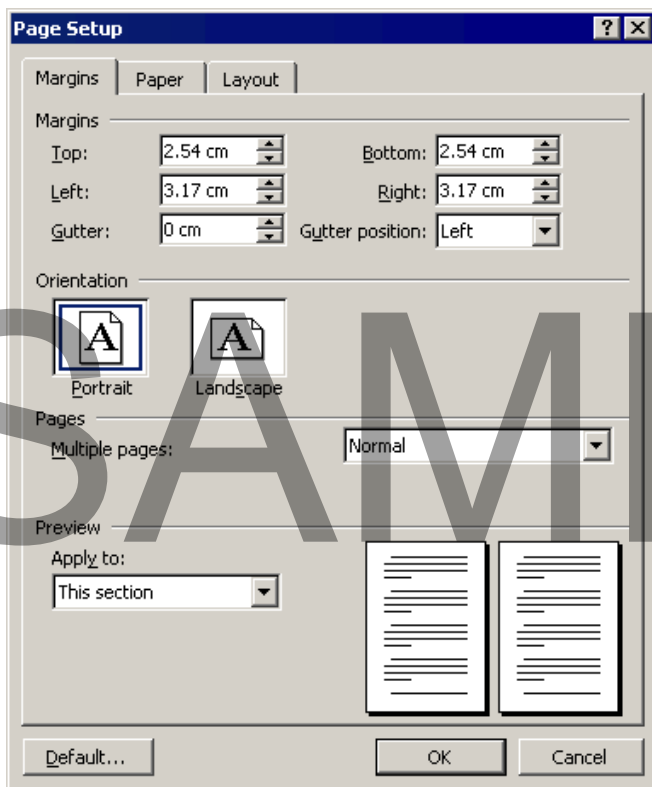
Page Setup ? X

Margins Paper Layout

Margins

Top: 2.54 cm Bottom: 2.54 cm

Left: 3.17 cm Right: 3.17 cm

Gutter: 0 cm Gutter position: Left

Orientation

A Portrait A Landscape

Pages

Multiple pages: Normal

Preview

Apply to: This section

SAMI

Default... OK Cancel